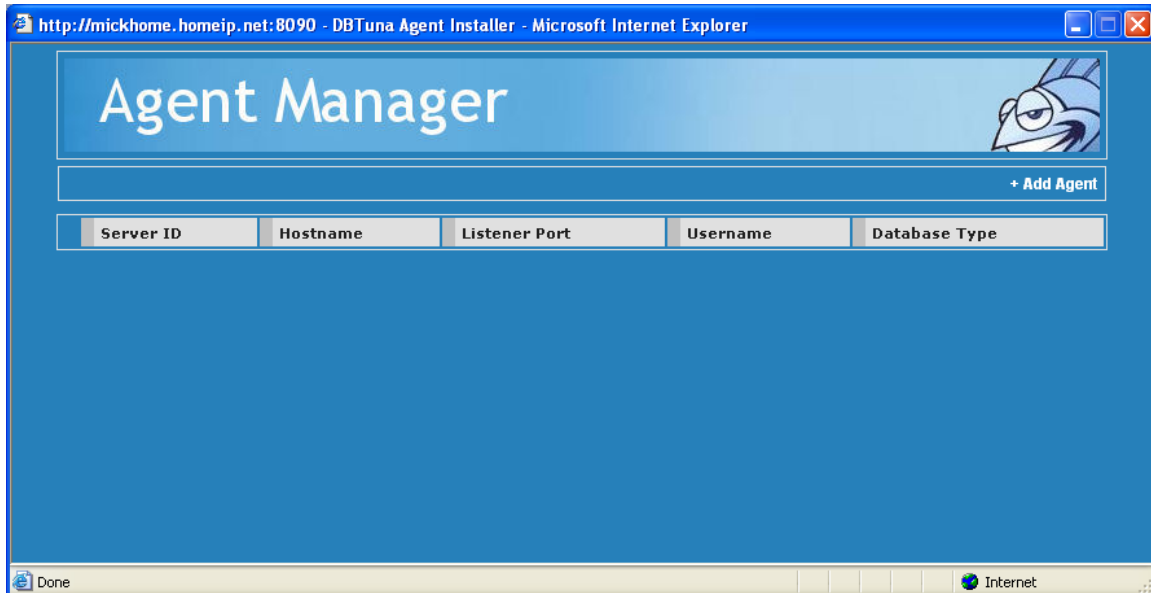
http://mickhome.homeip.net:8090 - DBTuna Agent Installer - Microsoft Internet Explorer

Agent Manager

+ Add Agent

| Server ID | Hostname | Listener Port | Username | Database Type |
|---|---|---|---|---|

Done

Internet